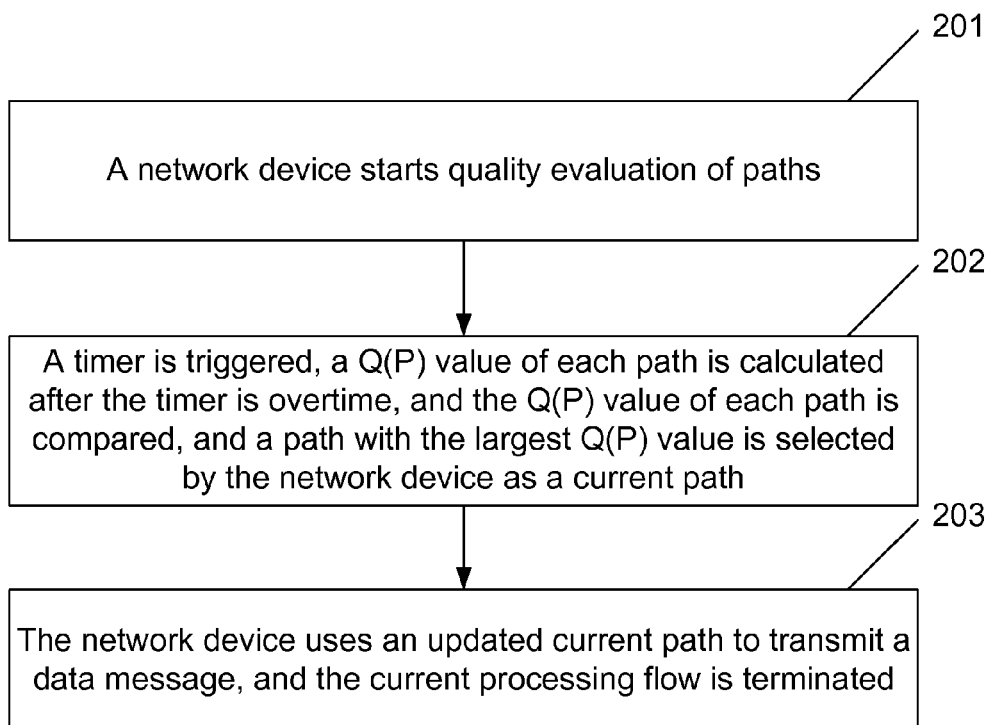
201

A network device starts quality evaluation of paths

202

A timer is triggered, a Q(P) value of each path is calculated after the timer is overtime, and the Q(P) value of each path is compared, and a path with the largest Q(P) value is selected by the network device as a current path

203

The network device uses an updated current path to transmit a data message, and the current processing flow is terminated